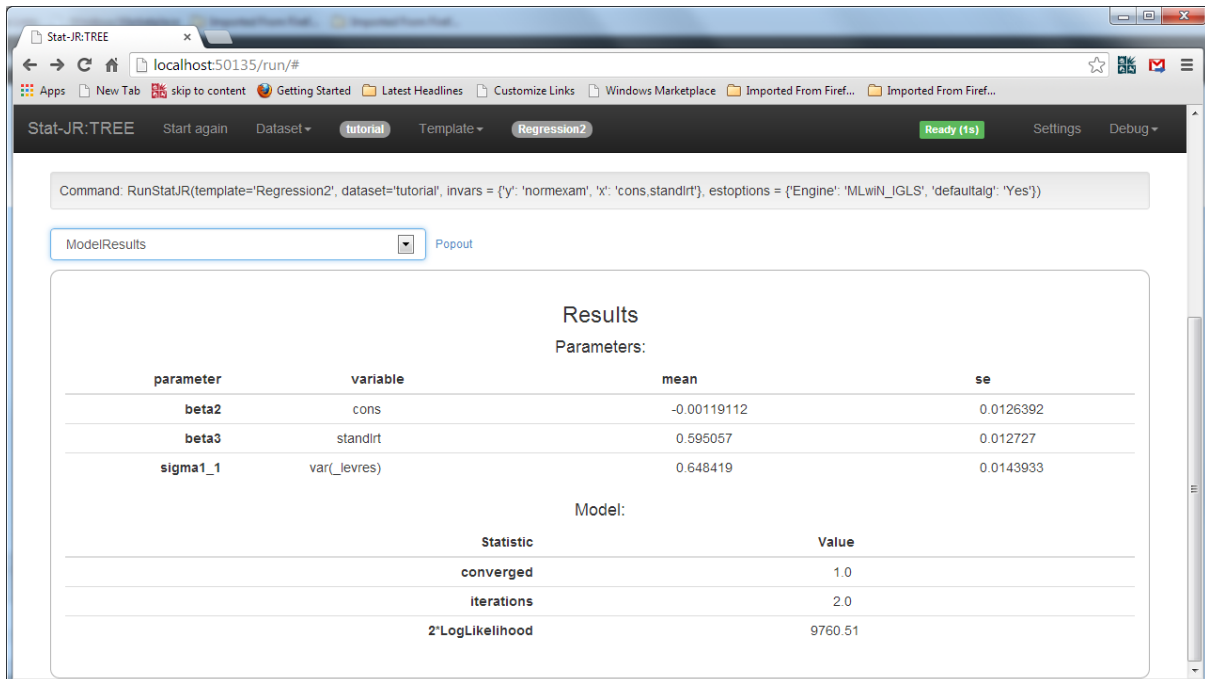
Stat-JR:TREE

localhost:50135/run/#

Apps | New Tab | skip to content | Getting Started | Latest Headlines | Customize Links | Windows Marketplace | Imported From Firef... | Imported From Firef...

Stat-JR:TREE Start again Dataset tutorial Template Regression2 Ready (1s) Settings Debug

Command: RunStatJR(template='Regression2', dataset='tutorial', invars = {'y': 'normexam', 'x': 'cons,standlrt'}, estoptions = {'Engine': 'MLwiN_IGLS', 'defaultalg': 'Yes'})

ModelResults

Popout

Results

Parameters:

| parameter | variable | mean | se |
|---|---|---|---|
| beta2 | cons | -0.00119112 | 0.0126392 |
| beta3 | standlrt | 0.595057 | 0.012727 |
| sigma1_1 | var(_levres) | 0.648419 | 0.0143933 |

Model:

| Statistic | Value |
|---|---|
| converged | 1.0 |
| iterations | 2.0 |
| 2*LogLikelihood | 9760.51 |